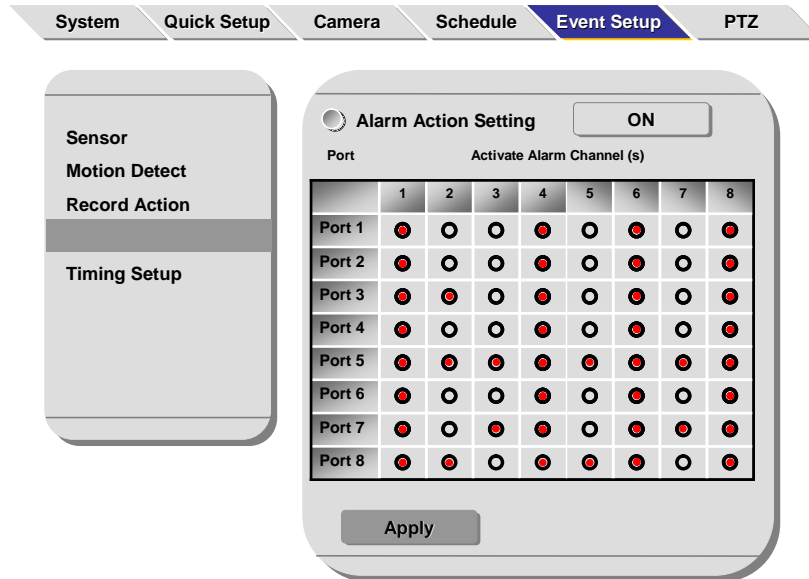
System Quick Setup Camera Schedule Event Setup PTZ

Sensor
Motion Detect
Record Action

Timing Setup

Alarm Action Setting ON

Port Activate Alarm Channel (s)

| | 1 | 2 | 3 | 4 | 5 | 6 | 7 | 8 |
|---|---|---|---|---|---|---|---|---|
| Port 1 | | | | | | | | |
| Port 2 | | | | | | | | |
| Port 3 | | | | | | | | |
| Port 4 | | | | | | | | |
| Port 5 | | | | | | | | |
| Port 6 | | | | | | | | |
| Port 7 | | | | | | | | |
| Port 8 | | | | | | | | |

Apply